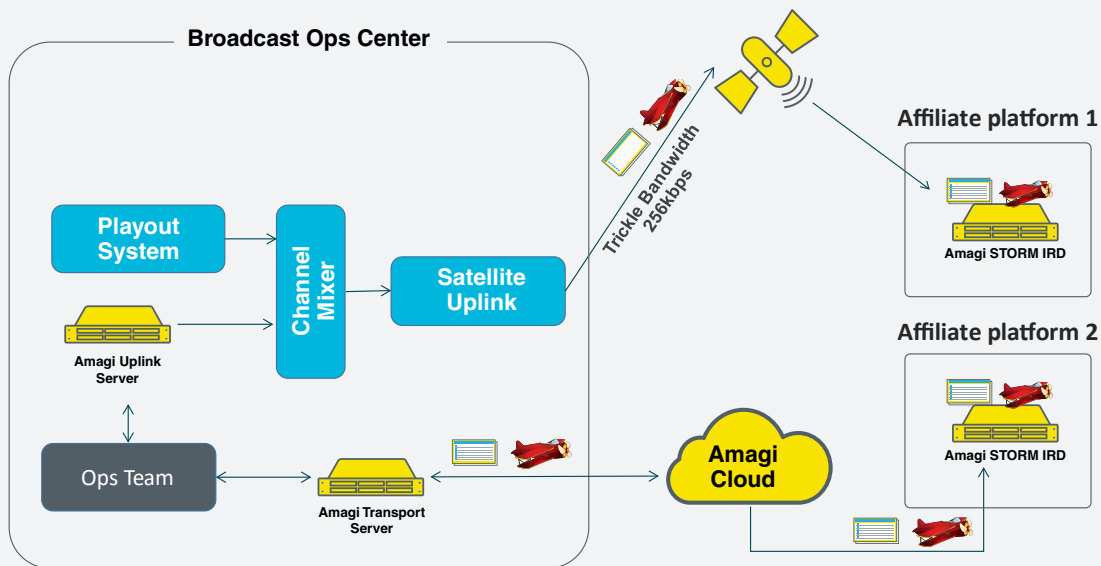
Broadcast Ops Center

Playout System

Channel Mixer

Satellite Uplink

Amagi Uplink Server

Ops Team

Amagi Transport Server

Trickle Bandwidth 256kbps

Amagi Cloud

Affiliate platform 1

Amagi STORM IRD

Affiliate platform 2

Amagi STORM IRD